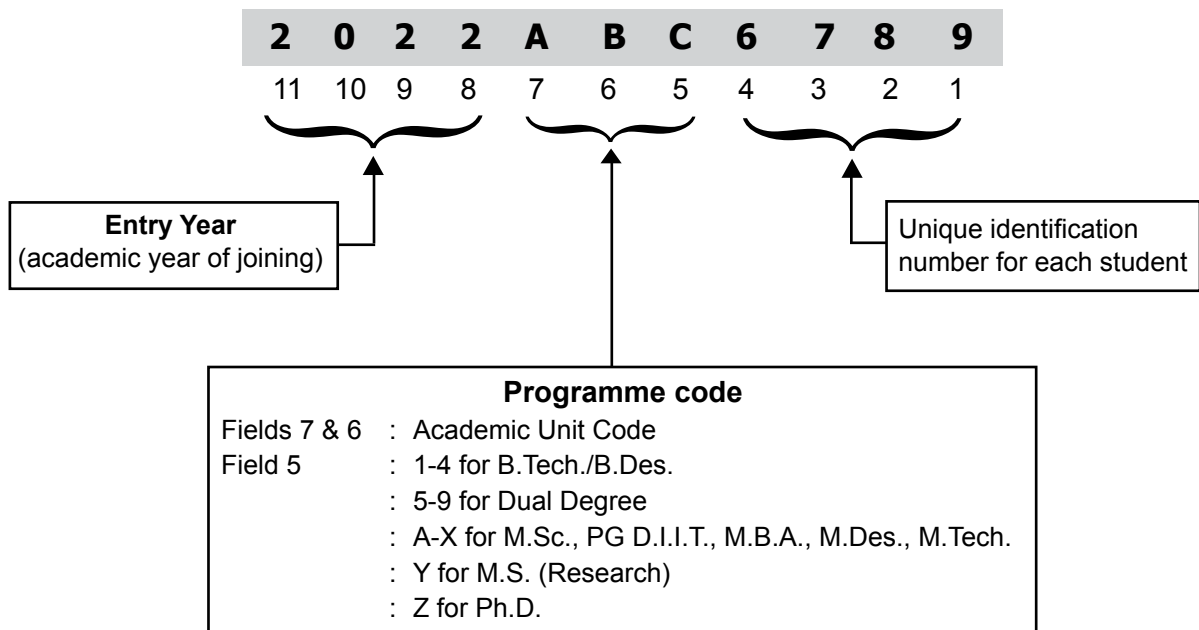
2 0 2 2 A B C 6 7 8 9

11 10 9 8 7 6 5 4 3 2 1

**Entry Year**
(academic year of joining)

Unique identification number for each student

**Programme code**

Fields 7 & 6 : Academic Unit Code
Field 5 : 1-4 for B.Tech./B.Des.
: 5-9 for Dual Degree
: A-X for M.Sc., PG D.I.I.T., M.B.A., M.Des., M.Tech.
: Y for M.S. (Research)
: Z for Ph.D.